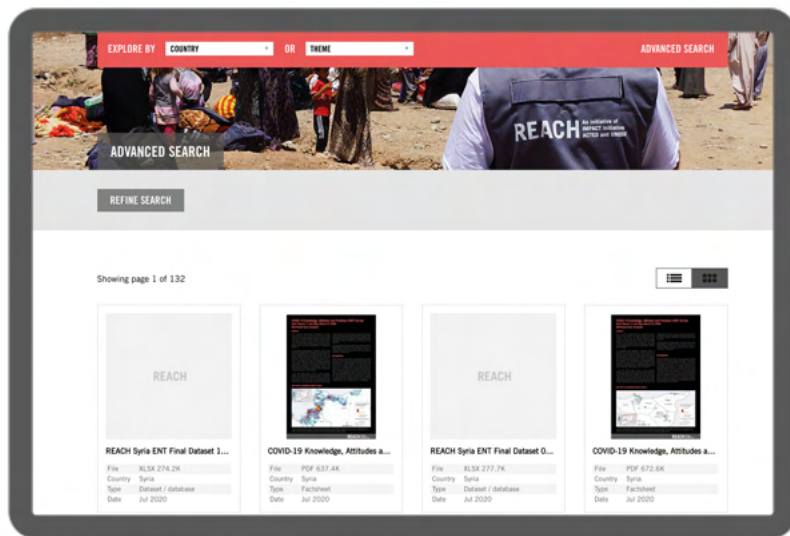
EXPLORE BY COUNTRY OR THEME ADVANCED SEARCH

REACH An initiative of IMPACT Initiatives ACTED and UNOSAT

ADVANCED SEARCH

REFINE SEARCH

Showing page 1 of 132

| REACH | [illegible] | REACH | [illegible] |
|---|---|---|---|
| REACH Syria ENT Final Dataset 1... | COVID-19 Knowledge, Attitudes a... | REACH Syria ENT Final Dataset 0... | COVID-19 Knowledge, Attitudes a... |
| File XLSX 274.2K | File PDF 637.4K | File XLSX 277.7K | File PDF 672.6K |
| Country Syria | Country Syria | Country Syria | Country Syria |
| Type Dataset / database | Type Factsheet | Type Dataset / database | Type Factsheet |
| Date Jul 2020 | Date Jul 2020 | Date Jul 2020 | Date Jul 2020 |